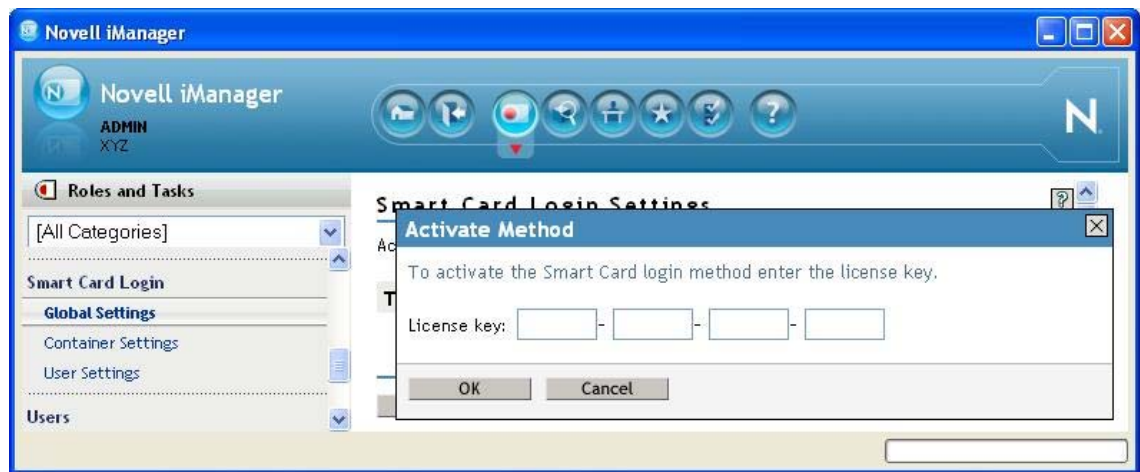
Novell iManager

Novell iManager
ADMIN
XYZ

N

Roles and Tasks

[All Categories]

Smart Card Login
Global Settings
Container Settings
User Settings

Users

Smart Card Login Settings

Ac

T

Activate Method

To activate the Smart Card login method enter the license key.

License key: - - -

OK Cancel